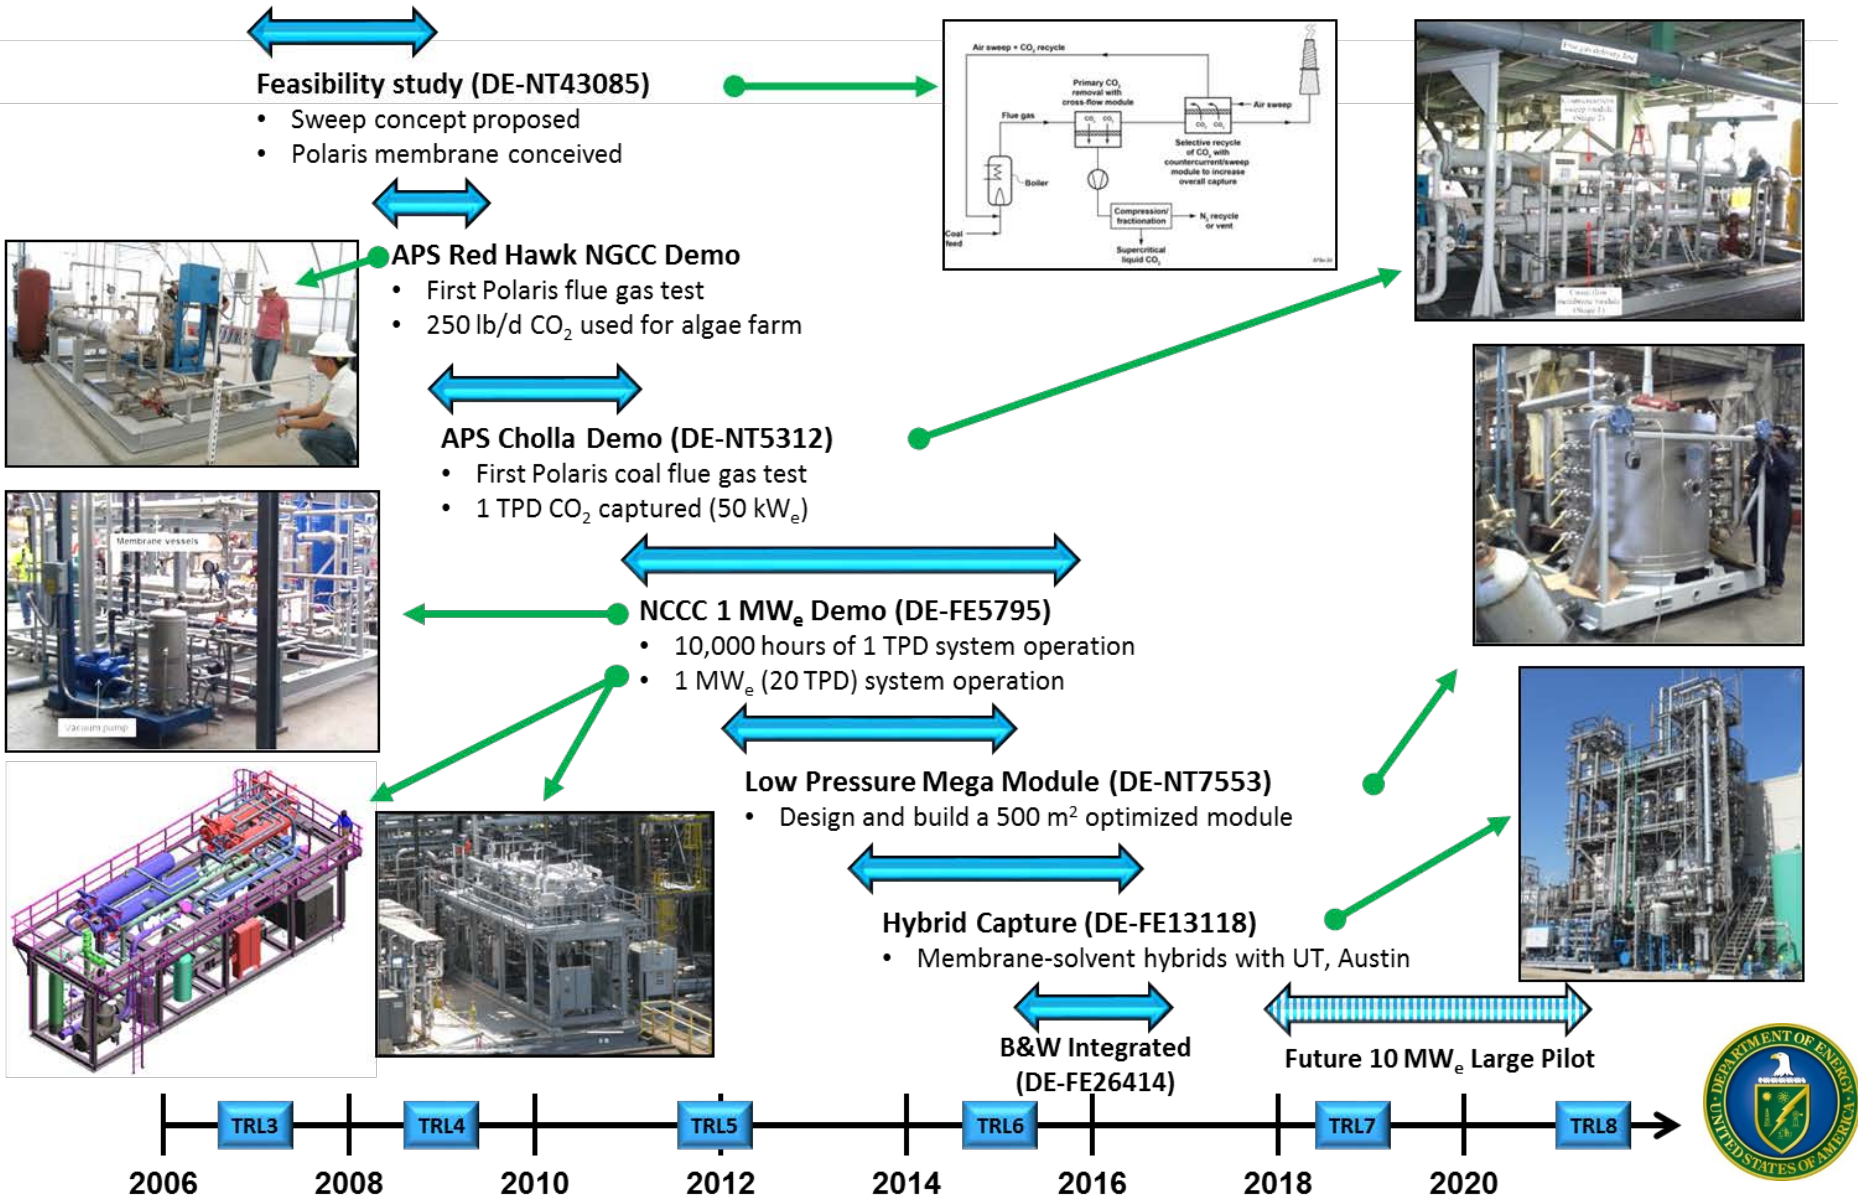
Feasibility study (DE-NT43085)
- Sweep concept proposed
- Polaris membrane conceived

Air sweep + $CO_2$ recycle
Primary $CO_2$ removal with cross-flow module
Flue gas
Air sweep
Selective recycle of $CO_2$ with countercurrent/sweep module to increase overall capture
Boiler
Coal feed
Compression/ fractionation
$N_2$ recycle or vent
Supercritical liquid $CO_2$

APS Red Hawk NGCC Demo
- First Polaris flue gas test
- 250 lb/d $CO_2$ used for algae farm

APS Cholla Demo (DE-NT5312)
- First Polaris coal flue gas test
- 1 TPD $CO_2$ captured (50 $kW_e$)

Membrane vessels
Vacuum pump

NCCC 1 $MW_e$ Demo (DE-FE5795)
- 10,000 hours of 1 TPD system operation
- 1 $MW_e$ (20 TPD) system operation

Low Pressure Mega Module (DE-NT7553)
- Design and build a 500 $m^2$ optimized module

Hybrid Capture (DE-FE13118)
- Membrane-solvent hybrids with UT, Austin

B&W Integrated (DE-FE26414)

Future 10 $MW_e$ Large Pilot

TRL3 TRL4 TRL5 TRL6 TRL7 TRL8

2006 2008 2010 2012 2014 2016 2018 2020

DEPARTMENT OF ENERGY UNITED STATES OF AMERICA